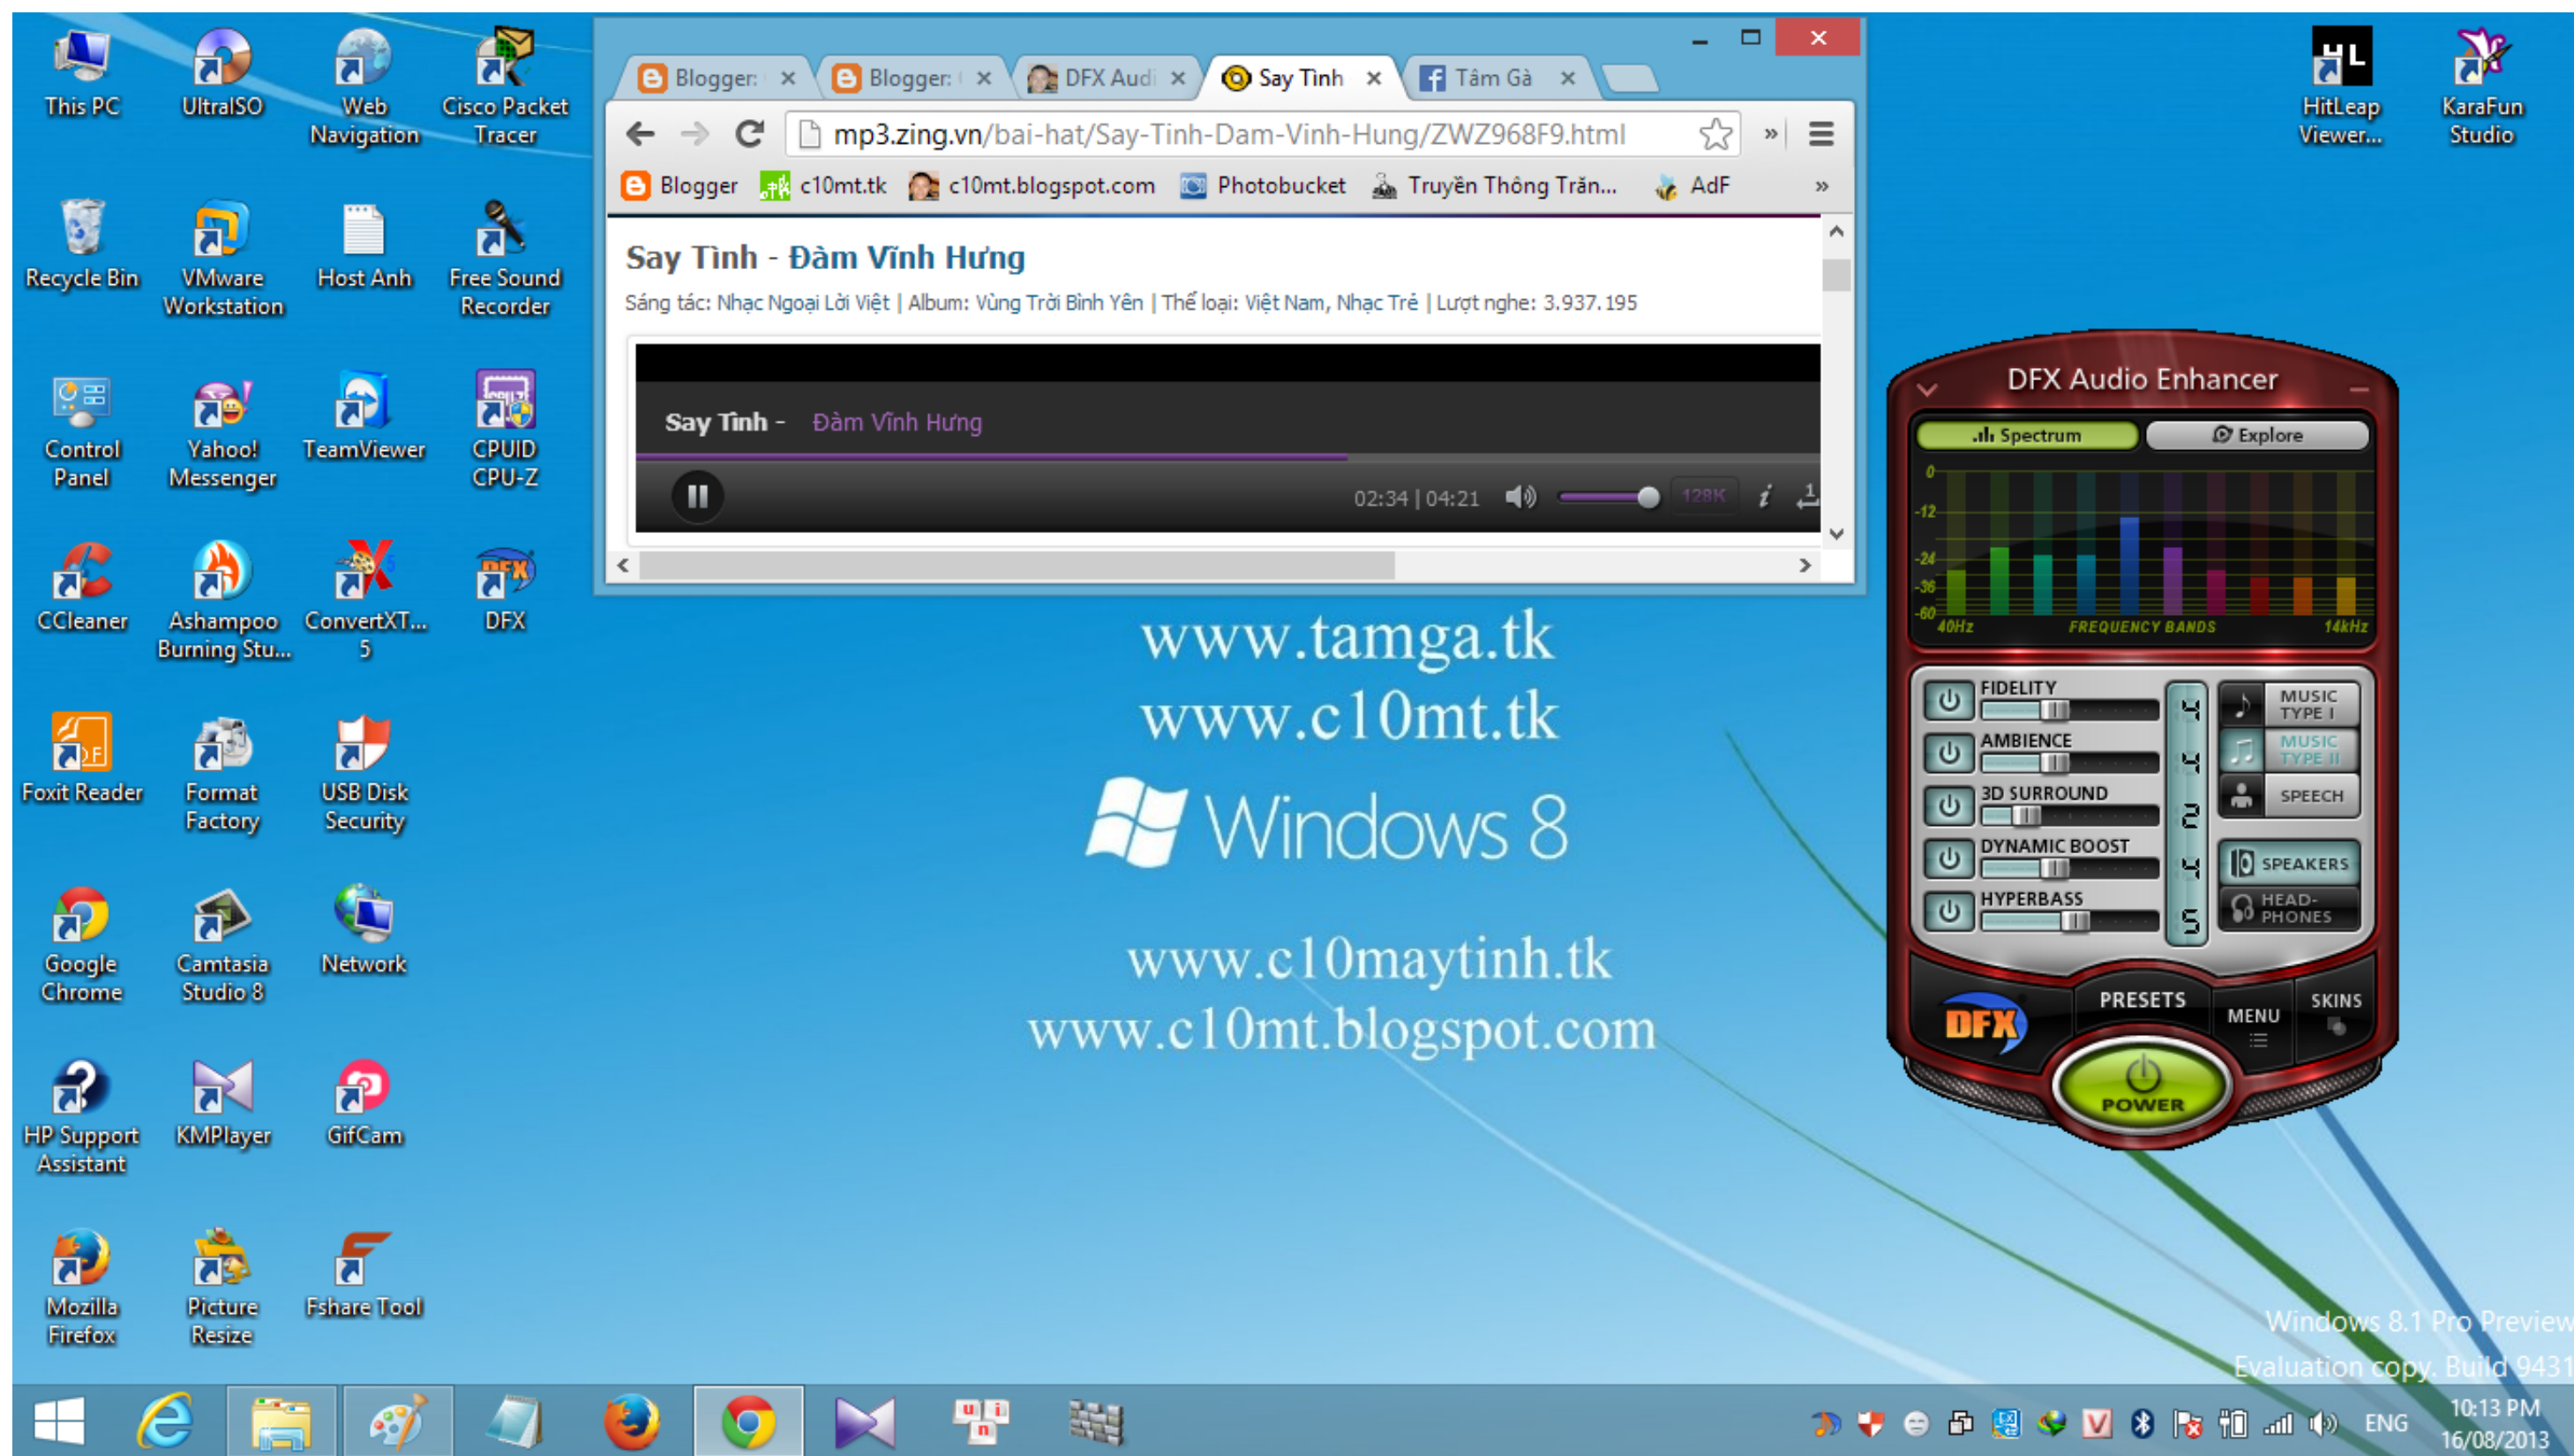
This PC
UltraISO
Web Navigation
Cisco Packet Tracer
Recycle Bin
VMware Workstation
Host Anh
Free Sound Recorder
Control Panel
Yahoo! Messenger
TeamViewer
CPUID CPU-Z
CCleaner
Ashampoo Burning Stu...
ConvertXT... 5
DFX
Foxit Reader
Format Factory
USB Disk Security
Google Chrome
Camtasia Studio 8
Network
HP Support Assistant
KMPlayer
GifCam
Mozilla Firefox
Picture Resize
Fshare Tool

Blogger: ×
Blogger: ×
DFX Audi ×
Say Tình ×
Tâm Gà ×

mp3.zing.vn/bai-hat/Say-Tinh-Dam-Vinh-Hung/ZWZ968F9.html

Blogger
c10mt.tk
c10mt.blogspot.com
Photobucket
Truyền Thông Trăn...
AdF
»

Say Tình - Đàm Vĩnh Hưng
Sáng tác: Nhạc Ngoại Lời Việt | Album: Vùng Trời Bình Yên | Thể loại: Việt Nam, Nhạc Trẻ | Lượt nghe: 3.937.195

Say Tình - Đàm Vĩnh Hưng
02:34 | 04:21
128K

www.tamga.tk
www.c10mt.tk
Windows 8
www.c10maytinh.tk
www.c10mt.blogspot.com

HitLeap Viewer...
KaraFun Studio

DFX Audio Enhancer
Spectrum
Explore
0
-12
-24
-36
-60
40Hz
FREQUENCY BANDS
14kHz
FIDELITY
AMBIENCE
3D SURROUND
DYNAMIC BOOST
HYPERBASS
4
4
2
4
5
MUSIC TYPE I
MUSIC TYPE II
SPEECH
SPEAKERS
HEAD-PHONES
DFX
PRESETS
MENU
SKINS
POWER

Windows 8.1 Pro Preview
Evaluation copy. Build 9431
ENG
10:13 PM
16/08/2013